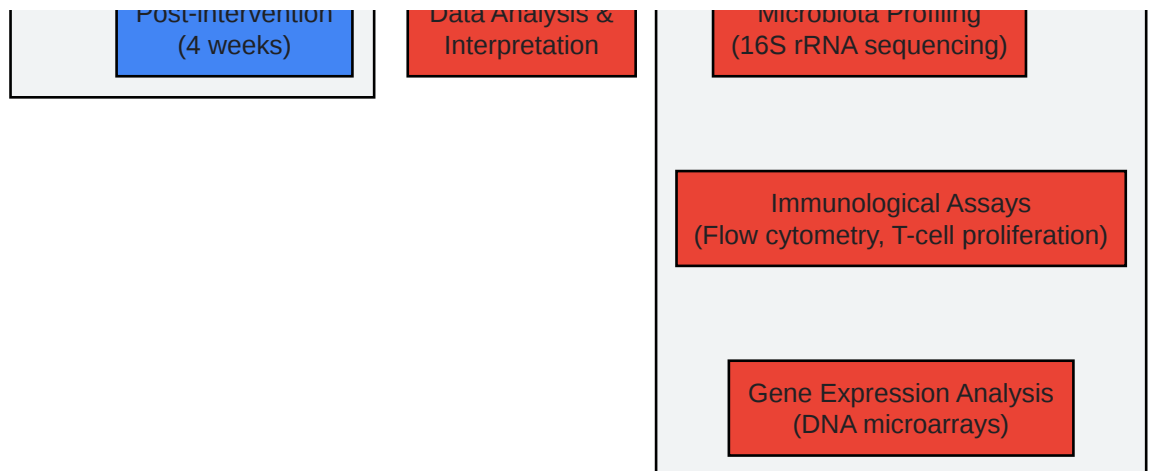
Post-intervention
(4 weeks)

Data Analysis &
Interpretation

Microbiota Profiling
(16S rRNA sequencing)

Immunological Assays
(Flow cytometry, T-cell proliferation)

Gene Expression Analysis
(DNA microarrays)